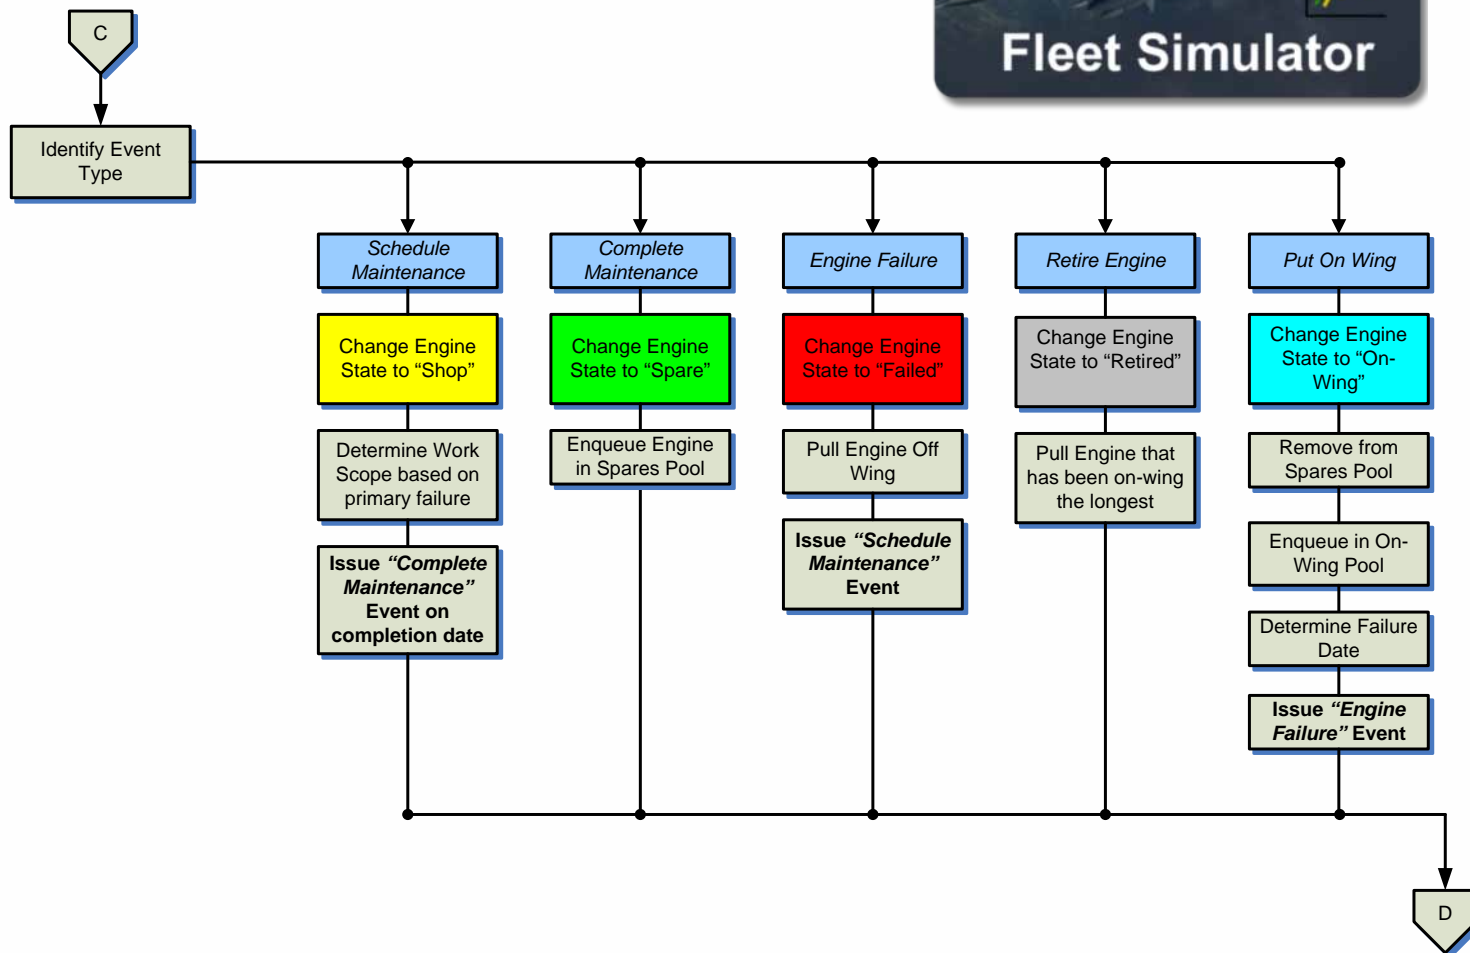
Fleet Simulator

C

Identify Event Type

Schedule Maintenance

Change Engine State to “Shop”

Determine Work Scope based on primary failure

Issue *“Complete Maintenance”* Event on completion date

Complete Maintenance

Change Engine State to “Spare”

Enqueue Engine in Spares Pool

Engine Failure

Change Engine State to “Failed”

Pull Engine Off Wing

Issue *“Schedule Maintenance”* Event

Retire Engine

Change Engine State to “Retired”

Pull Engine that has been on-wing the longest

Put On Wing

Change Engine State to “On-Wing”

Remove from Spares Pool

Enqueue in On-Wing Pool

Determine Failure Date

Issue *“Engine Failure”* Event

D